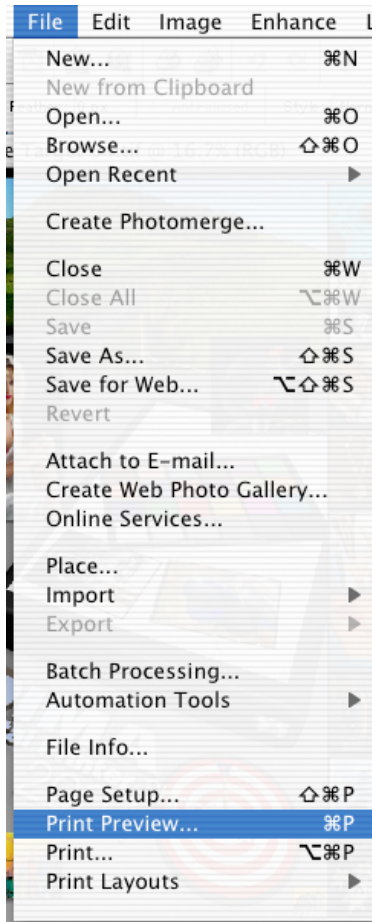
File Edit Image Enhance

New... ⌘N
New from Clipboard
Open... ⌘O
Browse... ⇧⌘O
Open Recent ▶

Create Photomerge...

Close ⌘W
Close All ⌥⌘W
Save ⌘S
Save As... ⇧⌘S
Save for Web... ⌥⇧⌘S
Revert

Attach to E-mail...
Create Web Photo Gallery...
Online Services...

Place...
Import ▶
Export ▶

Batch Processing...
Automation Tools ▶

File Info...

Page Setup... ⇧⌘P
Print Preview... ⌘P
Print... ⌥⌘P
Print Layouts ▶